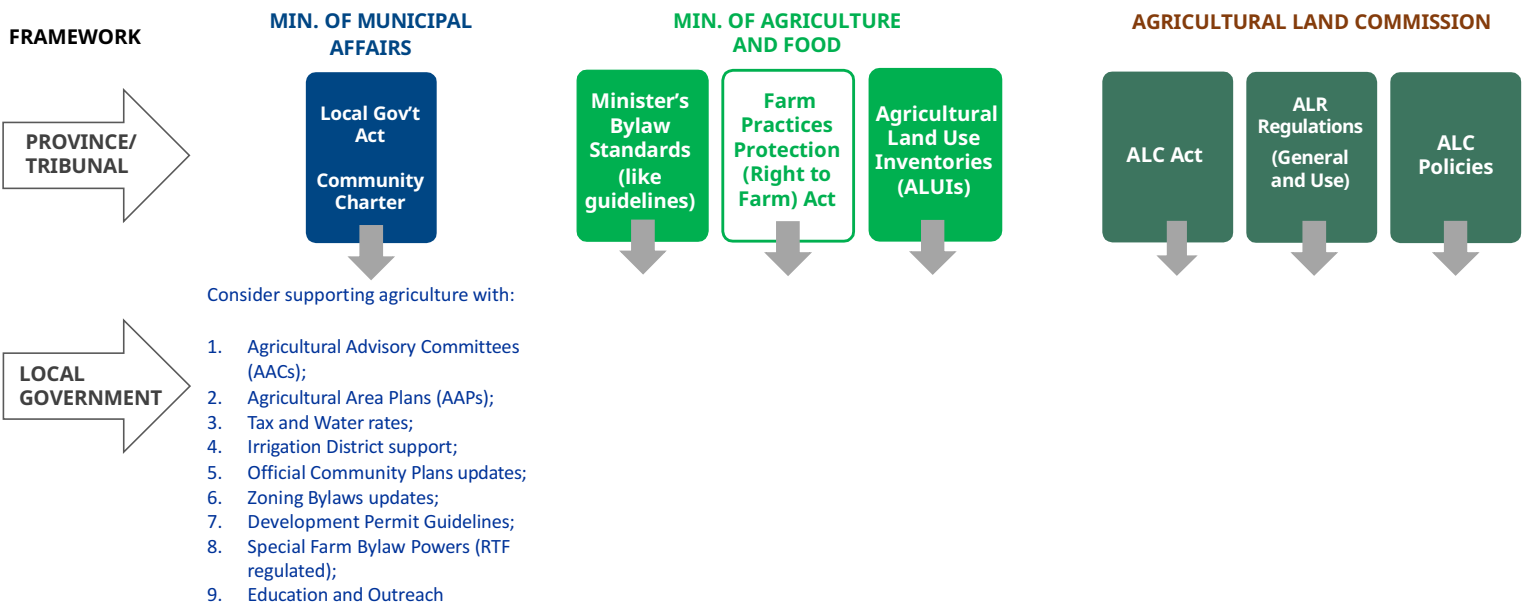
FRAMEWORK

MIN. OF MUNICIPAL AFFAIRS

MIN. OF AGRICULTURE AND FOOD

AGRICULTURAL LAND COMMISSION

PROVINCE/ TRIBUNAL

Local Gov't Act

Community Charter

Minister's Bylaw Standards (like guidelines)

Farm Practices Protection (Right to Farm) Act

Agricultural Land Use Inventories (ALUIs)

ALC Act

ALR Regulations (General and Use)

ALC Policies

Consider supporting agriculture with:

LOCAL GOVERNMENT

1. Agricultural Advisory Committees (AACs);
2. Agricultural Area Plans (AAPs);
3. Tax and Water rates;
4. Irrigation District support;
5. Official Community Plans updates;
6. Zoning Bylaws updates;
7. Development Permit Guidelines;
8. Special Farm Bylaw Powers (RTF regulated);
9. Education and Outreach